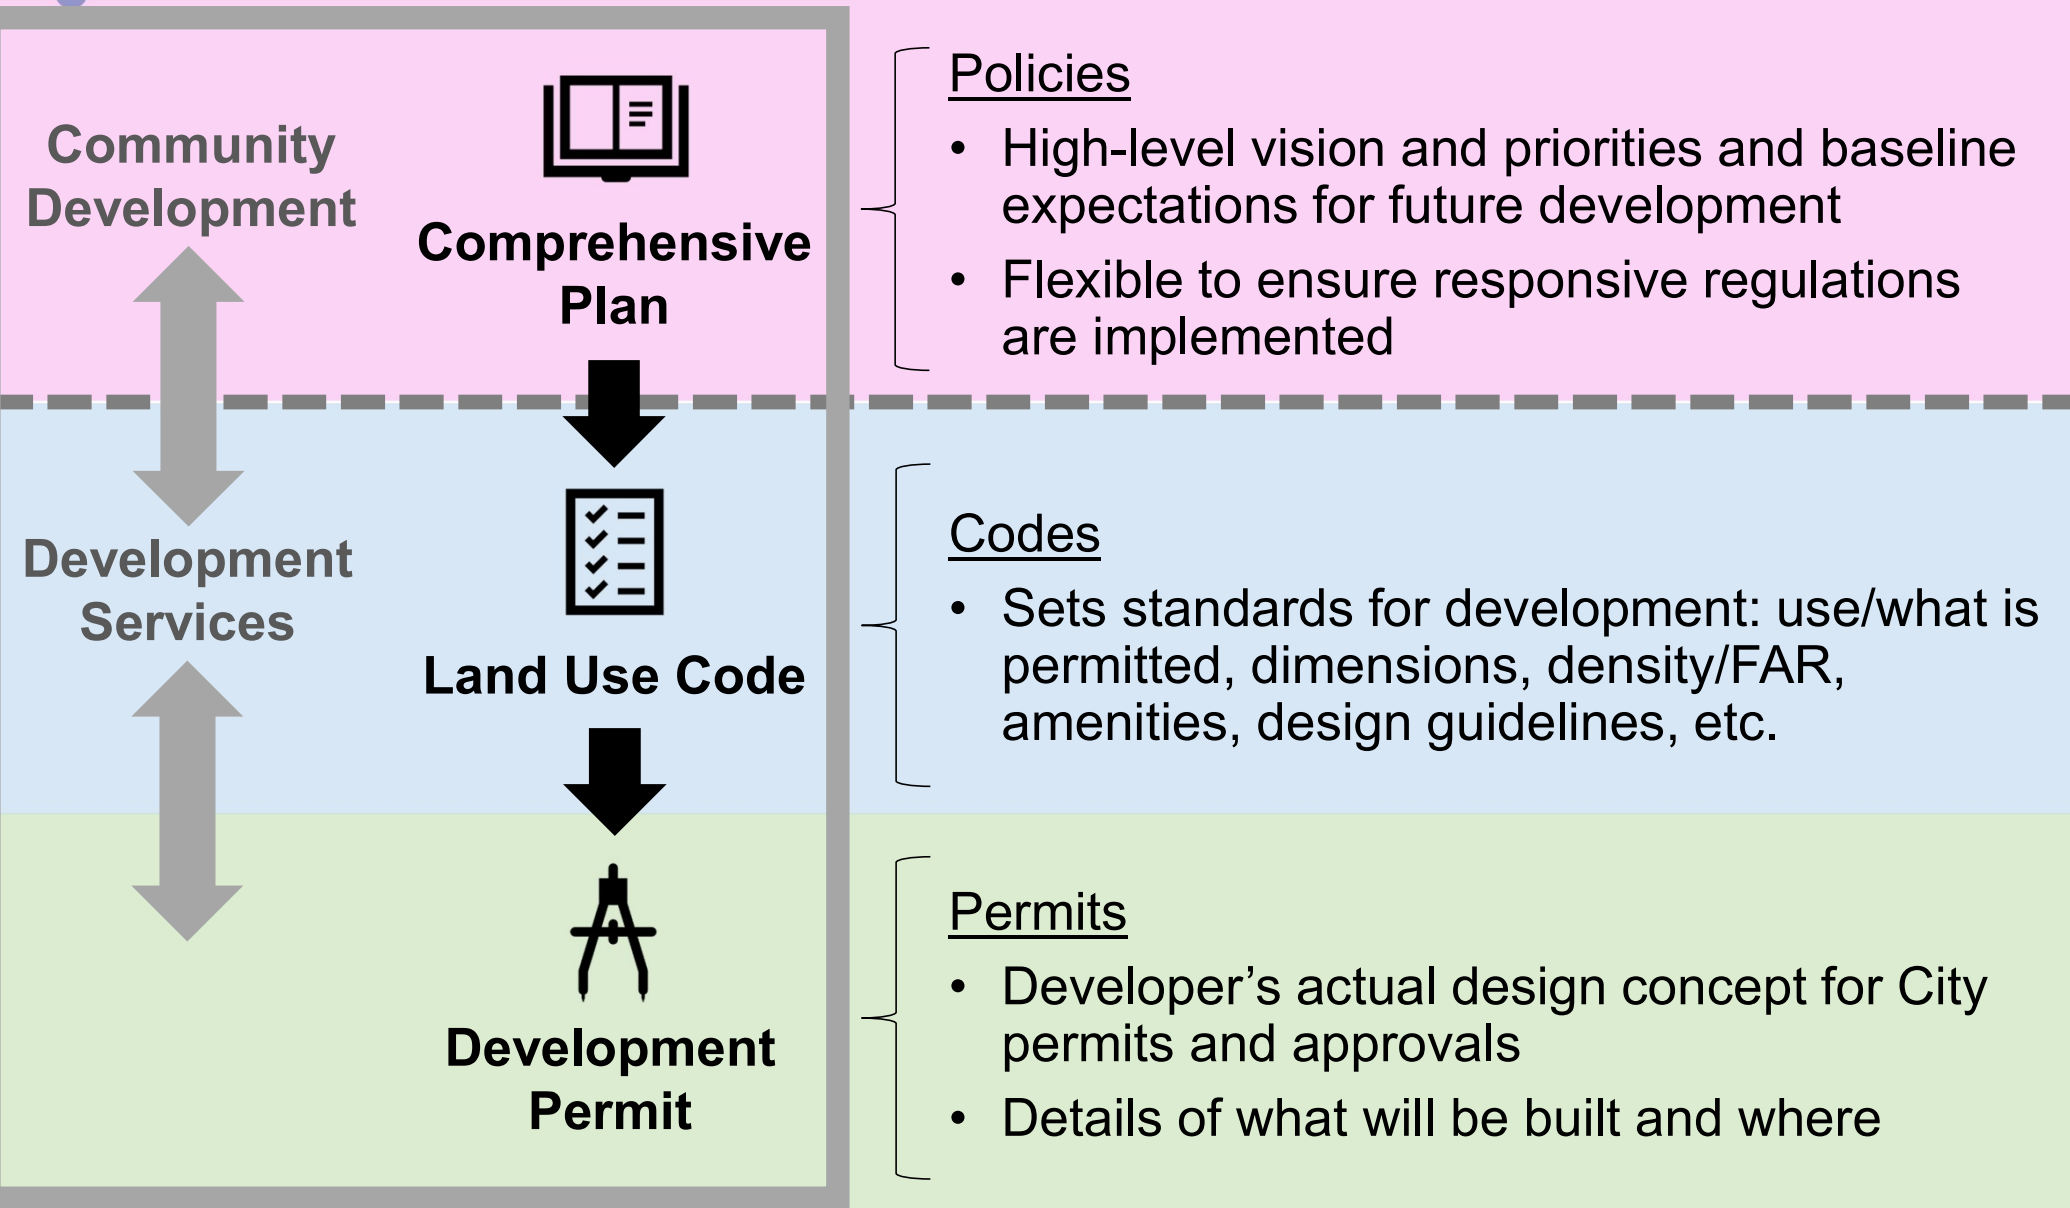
Community Development

Comprehensive Plan

Policies

• High-level vision and priorities and baseline expectations for future development

• Flexible to ensure responsive regulations are implemented

Development Services

Land Use Code

Codes

• Sets standards for development: use/what is permitted, dimensions, density/FAR, amenities, design guidelines, etc.

Development Permit

Permits

• Developer’s actual design concept for City permits and approvals

• Details of what will be built and where